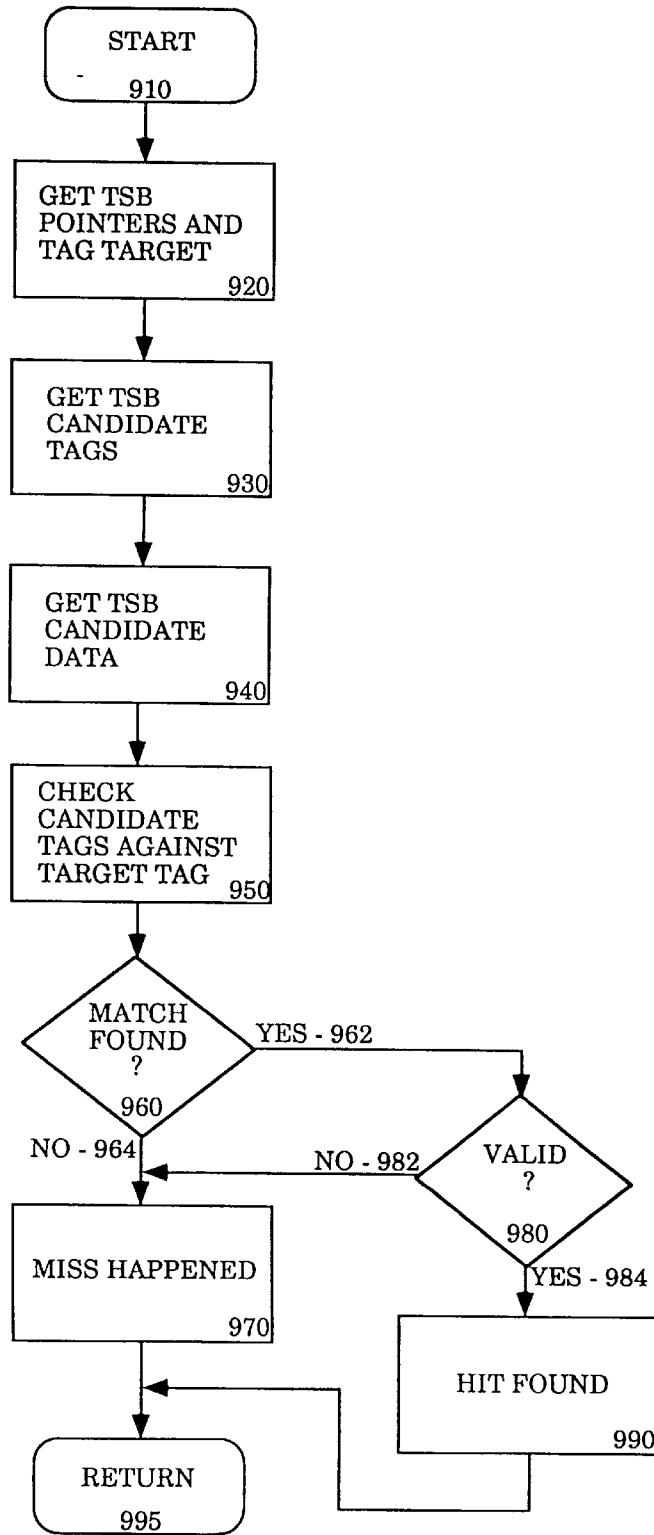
START
910

GET TSB POINTERS AND TAG TARGET
920

GET TSB CANDIDATE TAGS
930

GET TSB CANDIDATE DATA
940

CHECK CANDIDATE TAGS AGAINST TARGET TAG
950

MATCH FOUND ?
960

YES - 962

NO - 964

VALID ?
980

NO - 982

YES - 984

MISS HAPPENED
970

HIT FOUND
990

RETURN
995